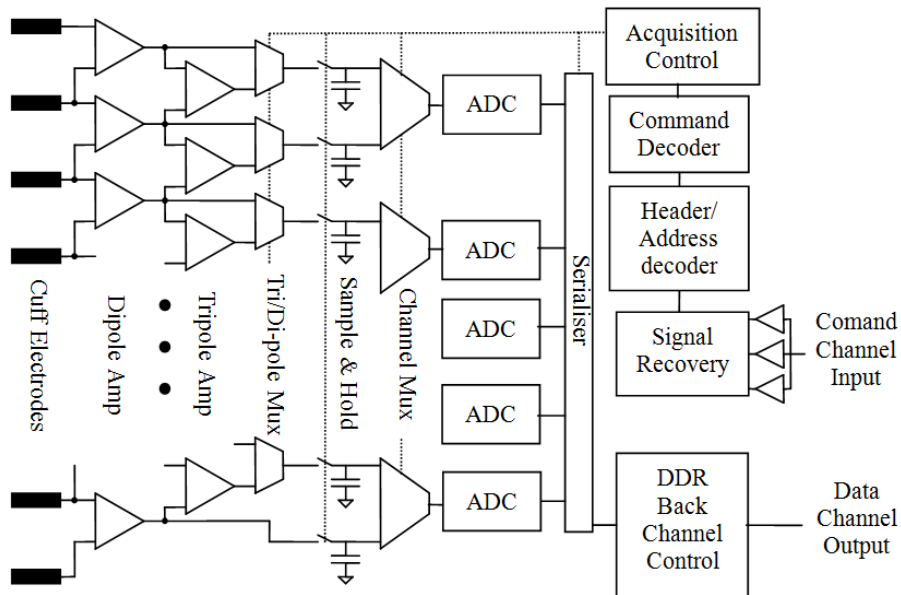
Acquisition Control

Command Decoder

Header/ Address decoder

Signal Recovery

Comand Channel Input

DDR Back Channel Control

Data Channel Output

ADC

ADC

ADC

ADC

ADC

Serialiser

Cuff Electrodes

Dipole Amp

Tripole Amp

Tri/Di-pole Mux

Sample & Hold

Channel Mux